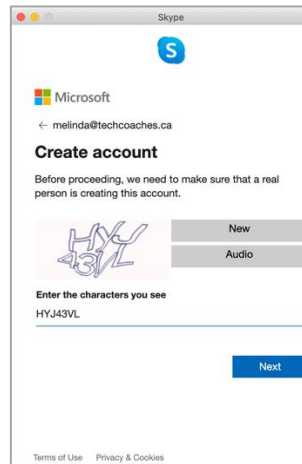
Skype

S

Microsoft

← melinda@techcoaches.ca

Create account

Before proceeding, we need to make sure that a real person is creating this account.

HYJ 43VL

New

Audio

Enter the characters you see

HYJ43VL

Next

Terms of Use Privacy & Cookies